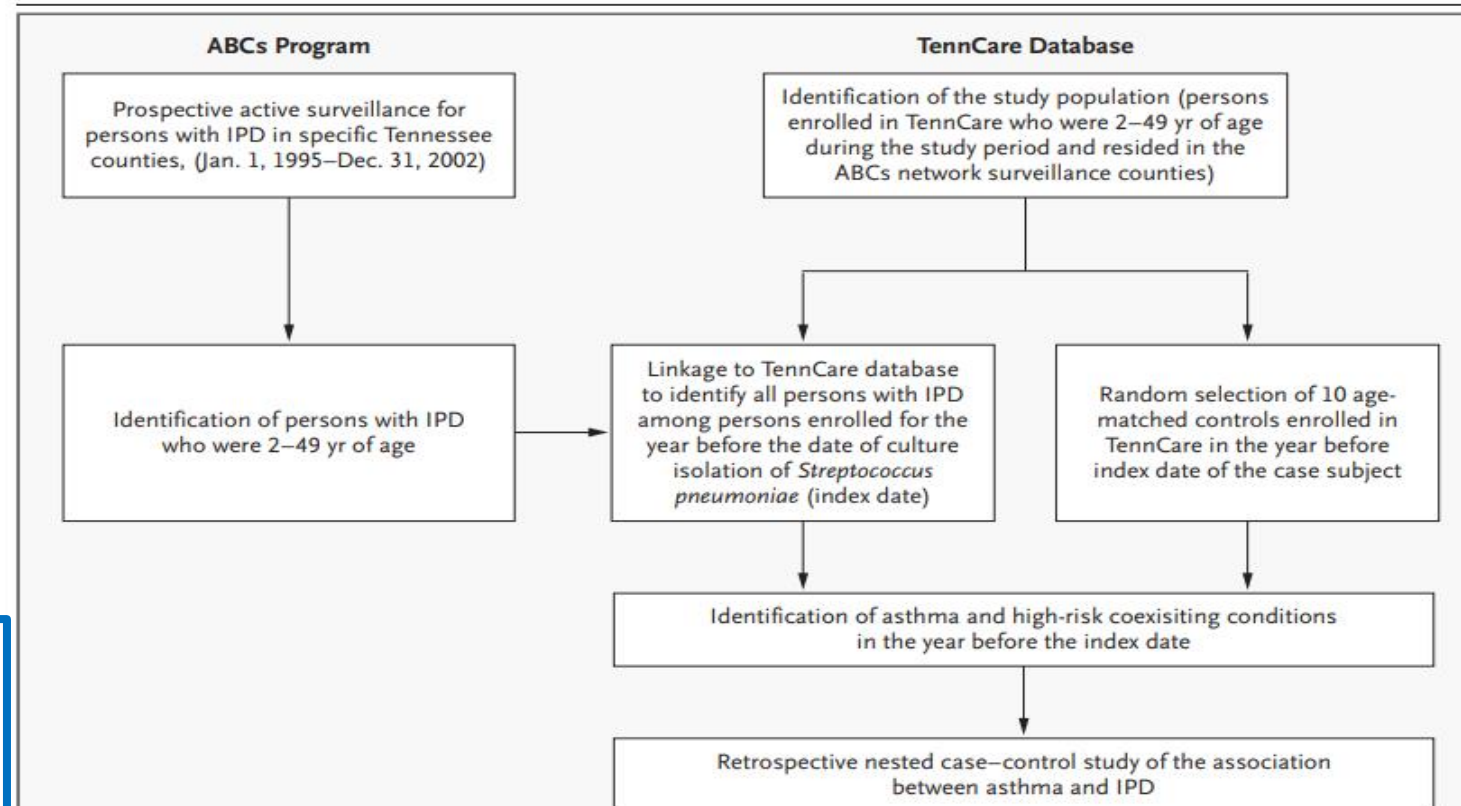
ABCs Program

TennCare Database

Prospective active surveillance for persons with IPD in specific Tennessee counties, (Jan. 1, 1995–Dec. 31, 2002)

Identification of the study population (persons enrolled in TennCare who were 2–49 yr of age during the study period and resided in the ABCs network surveillance counties)

Identification of persons with IPD who were 2–49 yr of age

Linkage to TennCare database to identify all persons with IPD among persons enrolled for the year before the date of culture isolation of *Streptococcus pneumoniae* (index date)

Random selection of 10 age-matched controls enrolled in TennCare in the year before index date of the case subject

Identification of asthma and high-risk coexisiting conditions in the year before the index date

Retrospective nested case–control study of the association between asthma and IPD